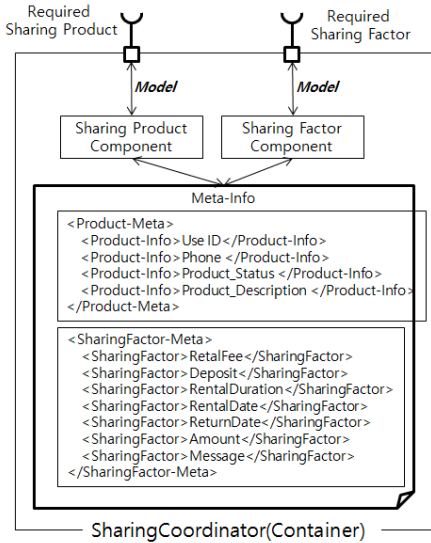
Required Sharing Product

Required Sharing Factor

Model

Model

Sharing Product Component

Sharing Factor Component

Meta-Info

<Product-Meta>
<Product-Info>Use ID</Product-Info>
<Product-Info>Phone </Product-Info>
<Product-Info>Product_Status </Product-Info>
<Product-Info>Product_Description </Product-Info>
</Product-Meta>

<SharingFactor-Meta>
<SharingFactor>RetalFee</SharingFactor>
<SharingFactor>Deposit</SharingFactor>
<SharingFactor>RentalDuration</SharingFactor>
<SharingFactor>RentalDate</SharingFactor>
<SharingFactor>ReturnDate</SharingFactor>
<SharingFactor>Amount</SharingFactor>
<SharingFactor>Message</SharingFactor>
</SharingFactor-Meta>

SharingCoordinator(Container)